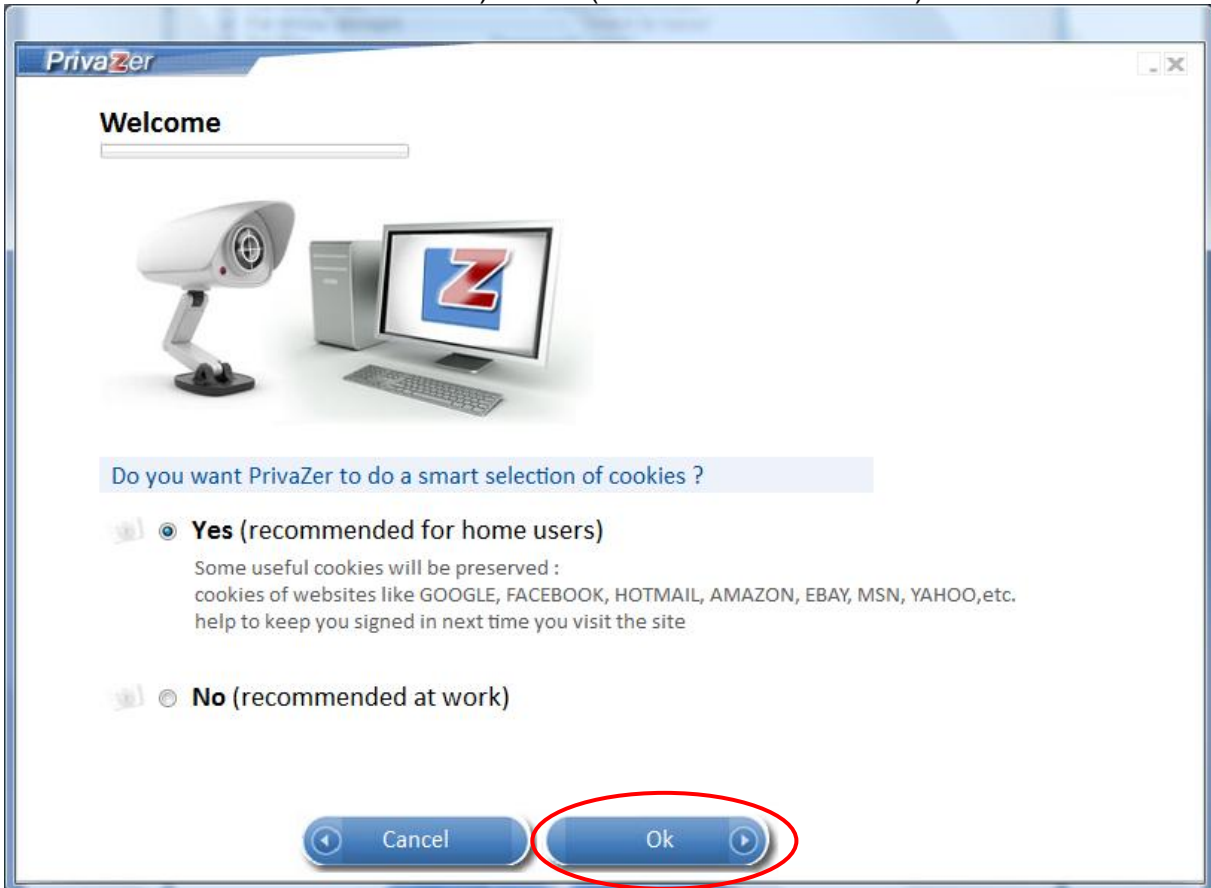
PrivaZer

Welcome

Do you want PrivaZer to do a smart selection of cookies ?

Yes (recommended for home users)

Some useful cookies will be preserved :
cookies of websites like GOOGLE, FACEBOOK, HOTMAIL, AMAZON, EBAY, MSN, YAHOO,etc.
help to keep you signed in next time you visit the site

No (recommended at work)

Cancel

Ok